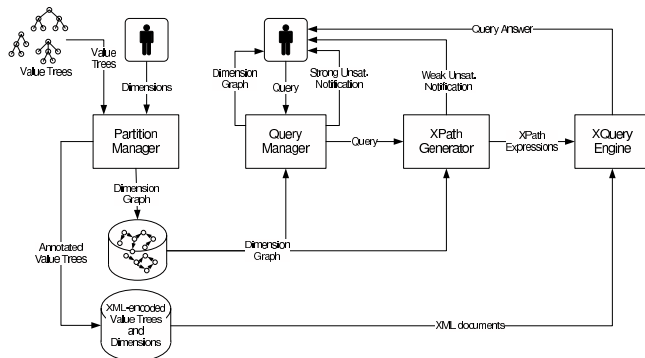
Value Trees

Value Trees

Dimensions

Partition Manager

Dimension Graph

Query

Strong Unsat. Notification

Query Manager

Query

Weak Unsat. Notification

XPath Generator

XPath Expressions

Query Answer

XQuery Engine

Dimension Graph

Annotated Value Trees

Dimension Graph

XML-encoded Value Trees and Dimensions

XML documents